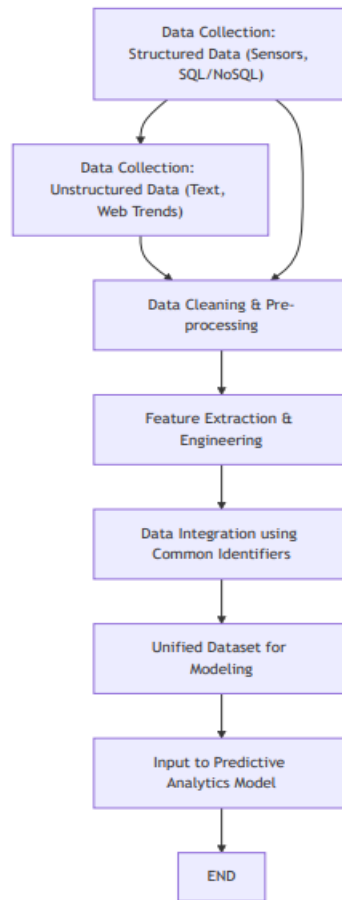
Data Collection: Structured Data (Sensors, SQL/NoSQL)

Data Collection: Unstructured Data (Text, Web Trends)

Data Cleaning & Preprocessing

Feature Extraction & Engineering

Data Integration using Common Identifiers

Unified Dataset for Modeling

Input to Predictive Analytics Model

END